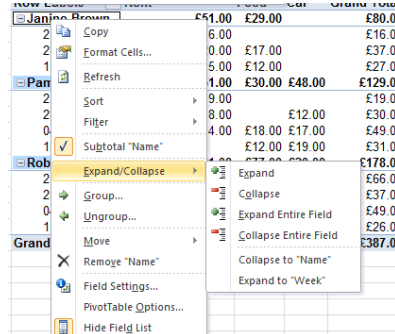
| Row Labels | Rent | Food | Car | Grand Total |
|---|---|---|---|---|
| ⊟Janine Brown | £51.00 | £29.00 | | £80.0 |
| 2 | 16.00 | | | £16.0 |
| 2 | 0.00 | £17.00 | | £37.0 |
| 1 | 5.00 | £12.00 | | £27.0 |
| ⊟Pam | .00 | £30.00 | £48.00 | £129.0 |
| 2 | 9.00 | | | £19.0 |
| 2 | 8.00 | | £12.00 | £30.0 |
| 0 | 4.00 | £18.00 | £17.00 | £49.0 |
| 1 | | £12.00 | £19.00 | £31.0 |
| ⊟Rob | | | | £178.0 |
| 2 | | | | £66.0 |
| 2 | | | | £37.0 |
| 0 | | | | £49.0 |
| 1 | | | | £26.0 |
| Grand | | | | £387.0 |

Copy
Format Cells...
Refresh
Sort
Filter
Subtotal "Name"
Expand/Collapse
Group...
Ungroup...
Move
Remove "Name"
Field Settings...
PivotTable Options...
Hide Field List

Expand
Collapse
Expand Entire Field
Collapse Entire Field
Collapse to "Name"
Expand to "Week"